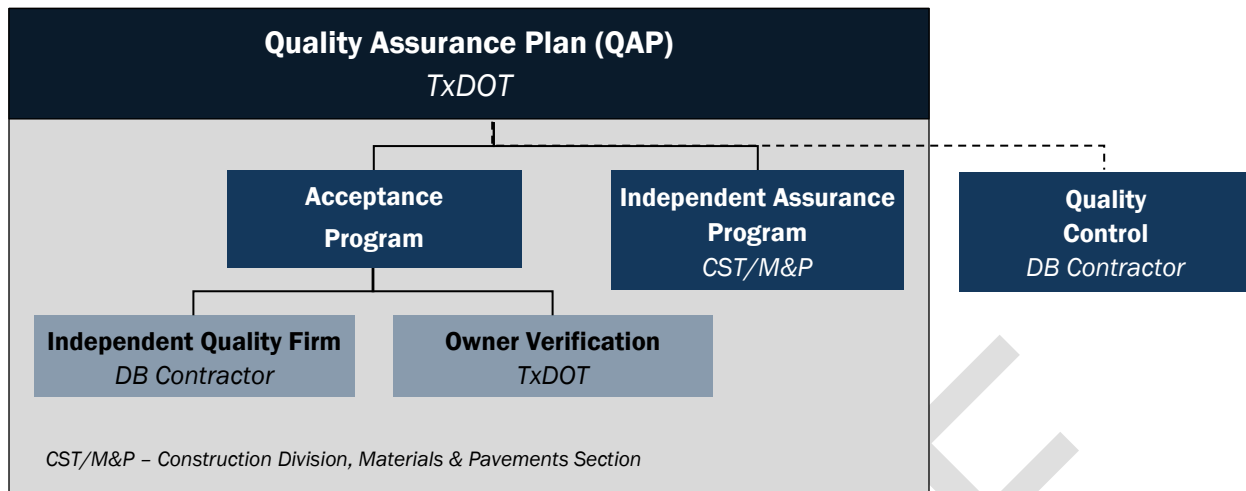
Quality Assurance Plan (QAP)
TxDOT

Acceptance Program

Independent Assurance Program
CST/M&P

Quality Control
DB Contractor

Independent Quality Firm
DB Contractor

Owner Verification
TxDOT

CST/M&P – Construction Division, Materials & Pavements Section